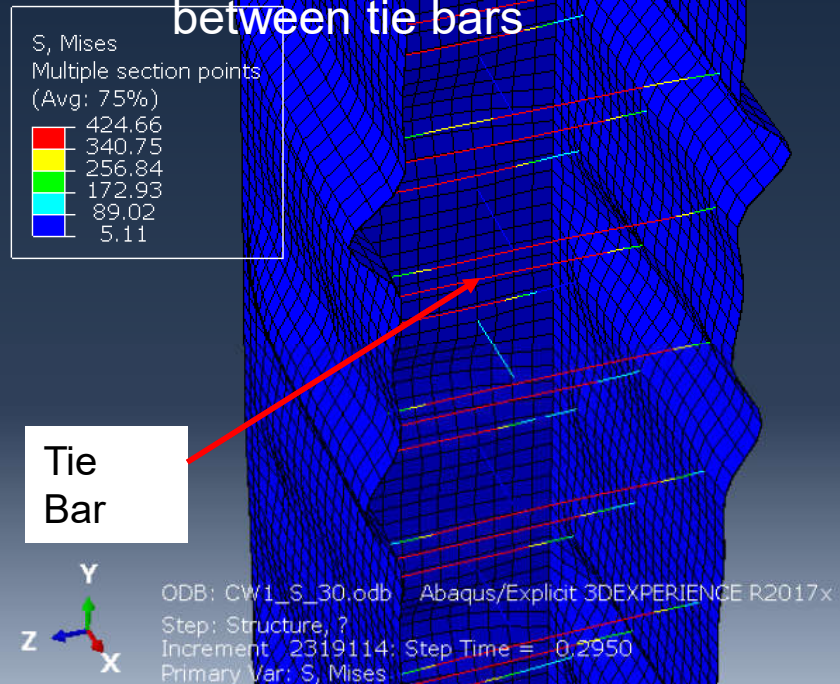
between tie bars

S, Mises
Multiple section points
(Avg: 75%)
424.66
340.75
256.84
172.93
89.02
5.11

Tie Bar

Y
Z
X

ODB: CW1_S_30.odb    Abaqus/Explicit 3DEXPERIENCE R2017x
Step: Structure, ?
Increment   2319114: Step Time =   0.2950
Primary Var: S, Mises